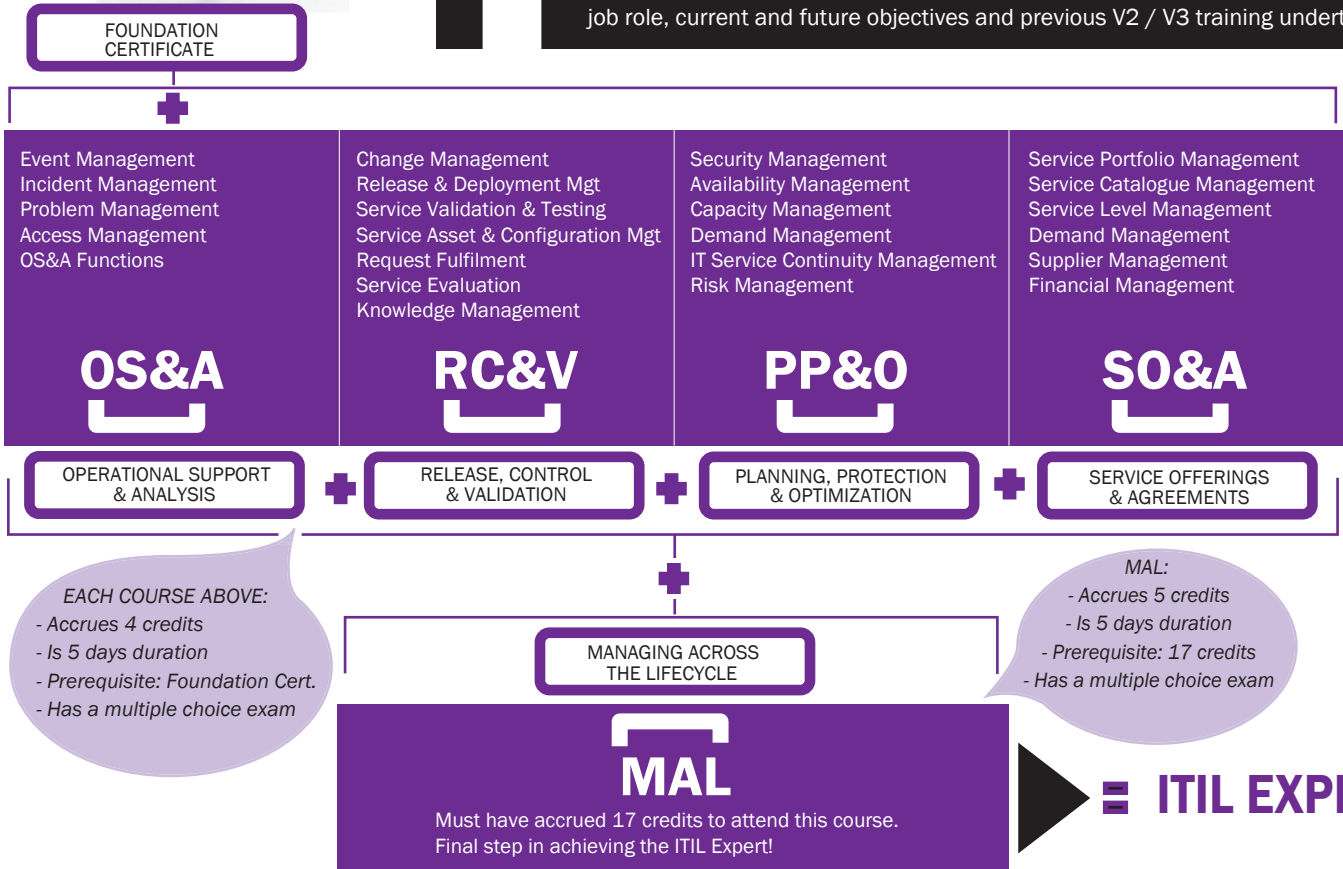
FOUNDATION CERTIFICATE

job role, current and future objectives and previous V2 / V3 training undert

Event Management
Incident Management
Problem Management
Access Management
OS&A Functions

OS&A

Change Management
Release & Deployment Mgt
Service Validation & Testing
Service Asset & Configuration Mgt
Request Fulfilment
Service Evaluation
Knowledge Management

RC&V

Security Management
Availability Management
Capacity Management
Demand Management
IT Service Continuity Management
Risk Management

PP&O

Service Portfolio Management
Service Catalogue Management
Service Level Management
Demand Management
Supplier Management
Financial Management

SO&A

OPERATIONAL SUPPORT & ANALYSIS

RELEASE, CONTROL & VALIDATION

PLANNING, PROTECTION & OPTIMIZATION

SERVICE OFFERINGS & AGREEMENTS

EACH COURSE ABOVE:
- Accrues 4 credits
- Is 5 days duration
- Prerequisite: Foundation Cert.
- Has a multiple choice exam

MAL:
- Accrues 5 credits
- Is 5 days duration
- Prerequisite: 17 credits
- Has a multiple choice exam

MANAGING ACROSS THE LIFECYCLE

MAL

Must have accrued 17 credits to attend this course.
Final step in achieving the ITIL Expert!

= ITIL EXPI